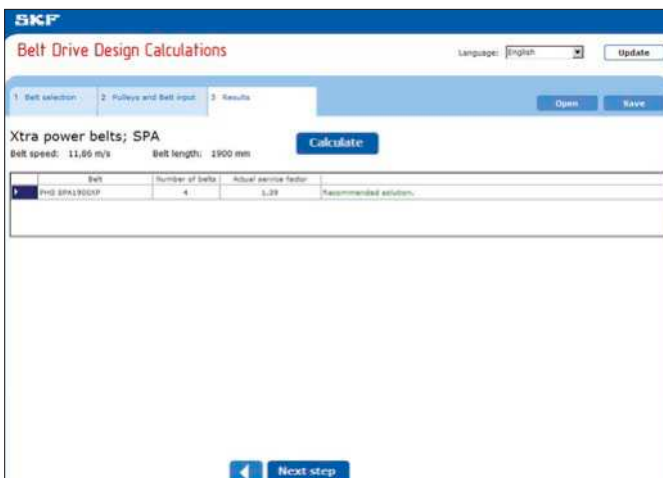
SKF

Belt Drive Design Calculations

Language: English

Update

1 Belt selection

2 Pulleys and Belt input

3 Results

Open

Save

Xtra power belts; SPA

Belt speed: 11,86 m/s

Belt length: 1900 mm

Calculate

| Belt | Number of belts | Actual service factor | |
|---|---|---|---|
| PHG SPA1900XP | 4 | 1,29 | Recommended solution. |

Next step